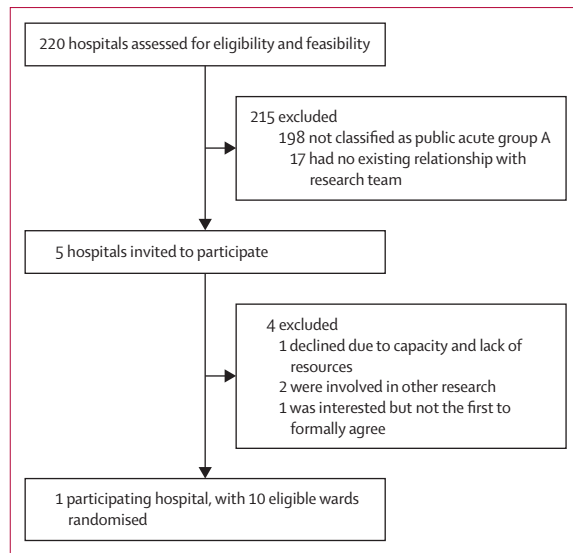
220 hospitals assessed for eligibility and feasibility

215 excluded
198 not classified as public acute group A
17 had no existing relationship with research team

5 hospitals invited to participate

4 excluded
1 declined due to capacity and lack of resources
2 were involved in other research
1 was interested but not the first to formally agree

1 participating hospital, with 10 eligible wards randomised